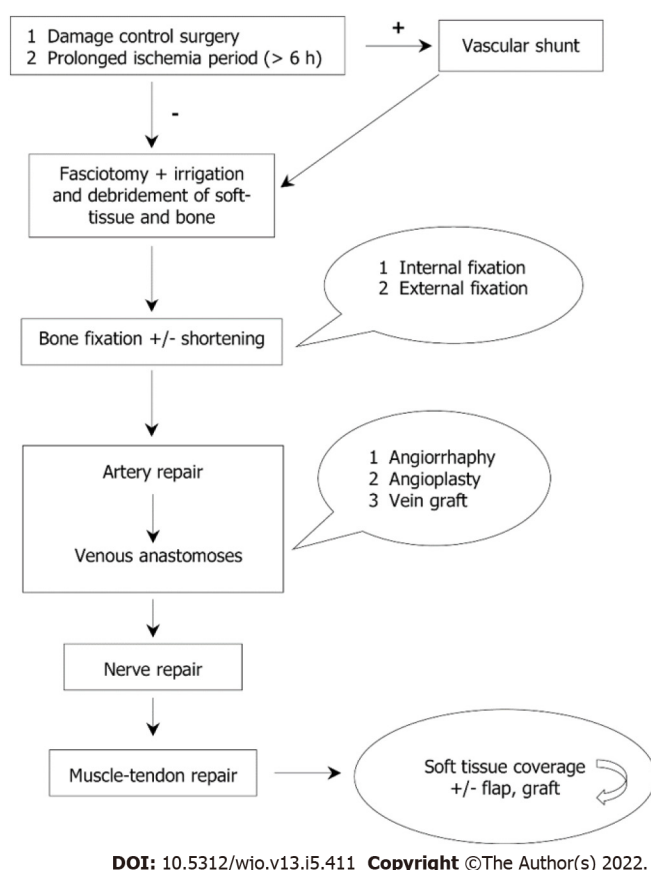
1 Damage control surgery
2 Prolonged ischemia period (> 6 h)

+

Vascular shunt

-

Fasciotomy + irrigation and debridement of soft-tissue and bone

1 Internal fixation
2 External fixation

Bone fixation +/- shortening

Artery repair

Venous anastomoses

1 Angiorrhaphy
2 Angioplasty
3 Vein graft

Nerve repair

Muscle-tendon repair

Soft tissue coverage +/- flap, graft

DOI: 10.5312/wjo.v13.i5.411 Copyright ©The Author(s) 2022.